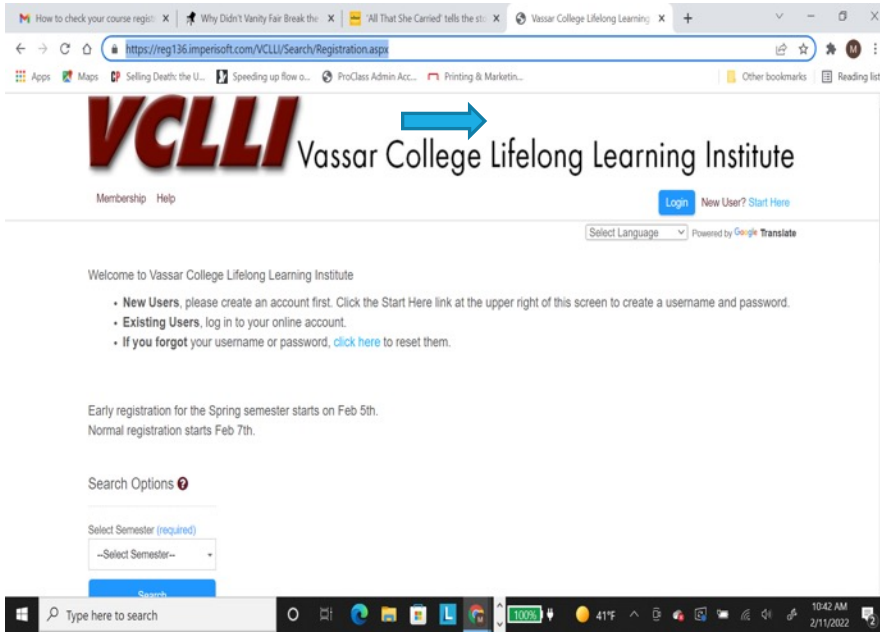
How to check your course regis × | Why Didn't Vanity Fair Break the × | 'All That She Carried' tells the st × | Vassar College Lifelong Learning × | +

https://reg136.imperisoft.com/VCLLI/Search/Registration.aspx

Apps | Maps | Selling Death: the U... | Speeding up flow o... | ProClass Admin Acc... | Printing & Marketin... | Other bookmarks | Reading list

VCLLI Vassar College Lifelong Learning Institute

Membership Help

Login New User? Start Here

Select Language Powered by Google Translate

Welcome to Vassar College Lifelong Learning Institute

- **New Users**, please create an account first. Click the Start Here link at the upper right of this screen to create a username and password.
- **Existing Users**, log in to your online account.
- **If you forgot** your username or password, click here to reset them.

Early registration for the Spring semester starts on Feb 5th.
Normal registration starts Feb 7th.

Search Options

Select Semester (required)

--Select Semester--

Search

Type here to search

100%

41°F

10:42 AM
2/11/2022